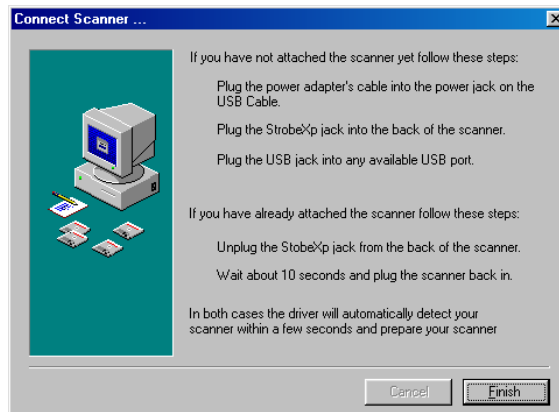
Connect Scanner ...

If you have not attached the scanner yet follow these steps:

Plug the power adapter's cable into the power jack on the USB Cable.

Plug the StrobeXp jack into the back of the scanner.

Plug the USB jack into any available USB port.

If you have already attached the scanner follow these steps:

Unplug the StobeXp jack from the back of the scanner.

Wait about 10 seconds and plug the scanner back in.

In both cases the driver will automatically detect your scanner within a few seconds and prepare your scanner

Cancel

Finish